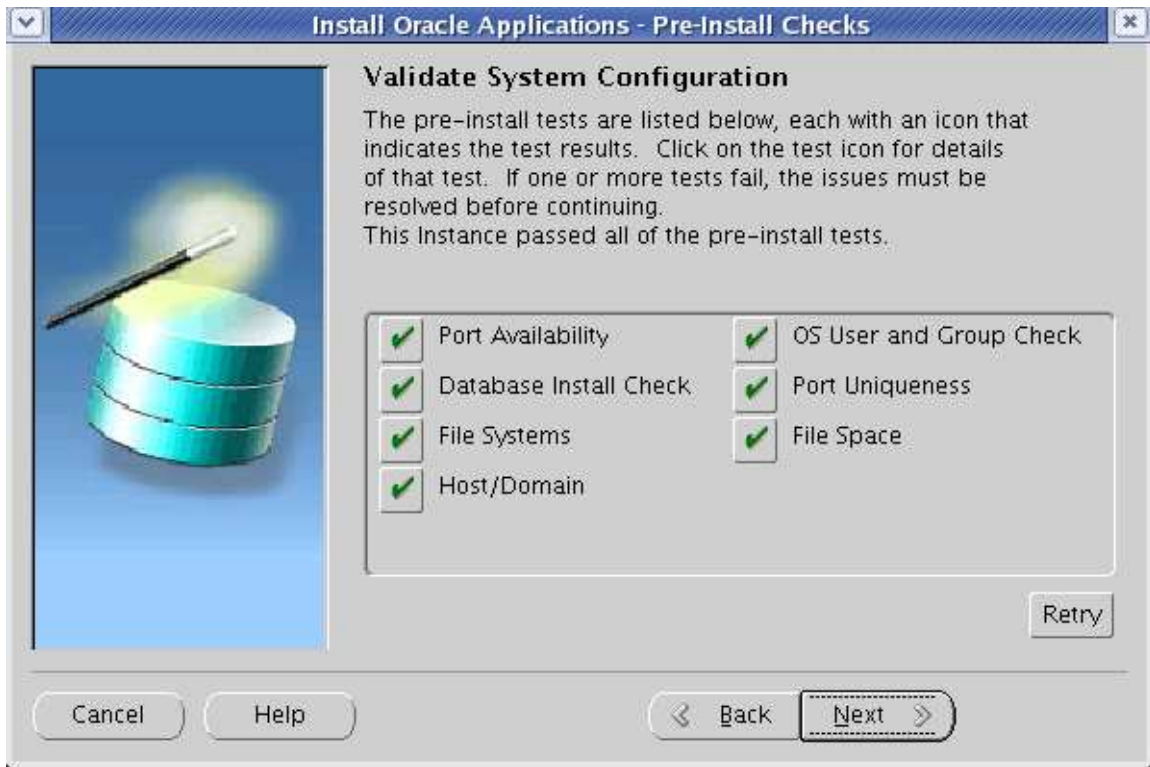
Install Oracle Applications - Pre-Install Checks

Validate System Configuration

The pre-install tests are listed below, each with an icon that indicates the test results. Click on the test icon for details of that test. If one or more tests fail, the issues must be resolved before continuing.
This Instance passed all of the pre-install tests.

Port Availability
Database Install Check
File Systems
Host/Domain

OS User and Group Check
Port Uniqueness
File Space

Retry

Cancel
Help
Back
Next